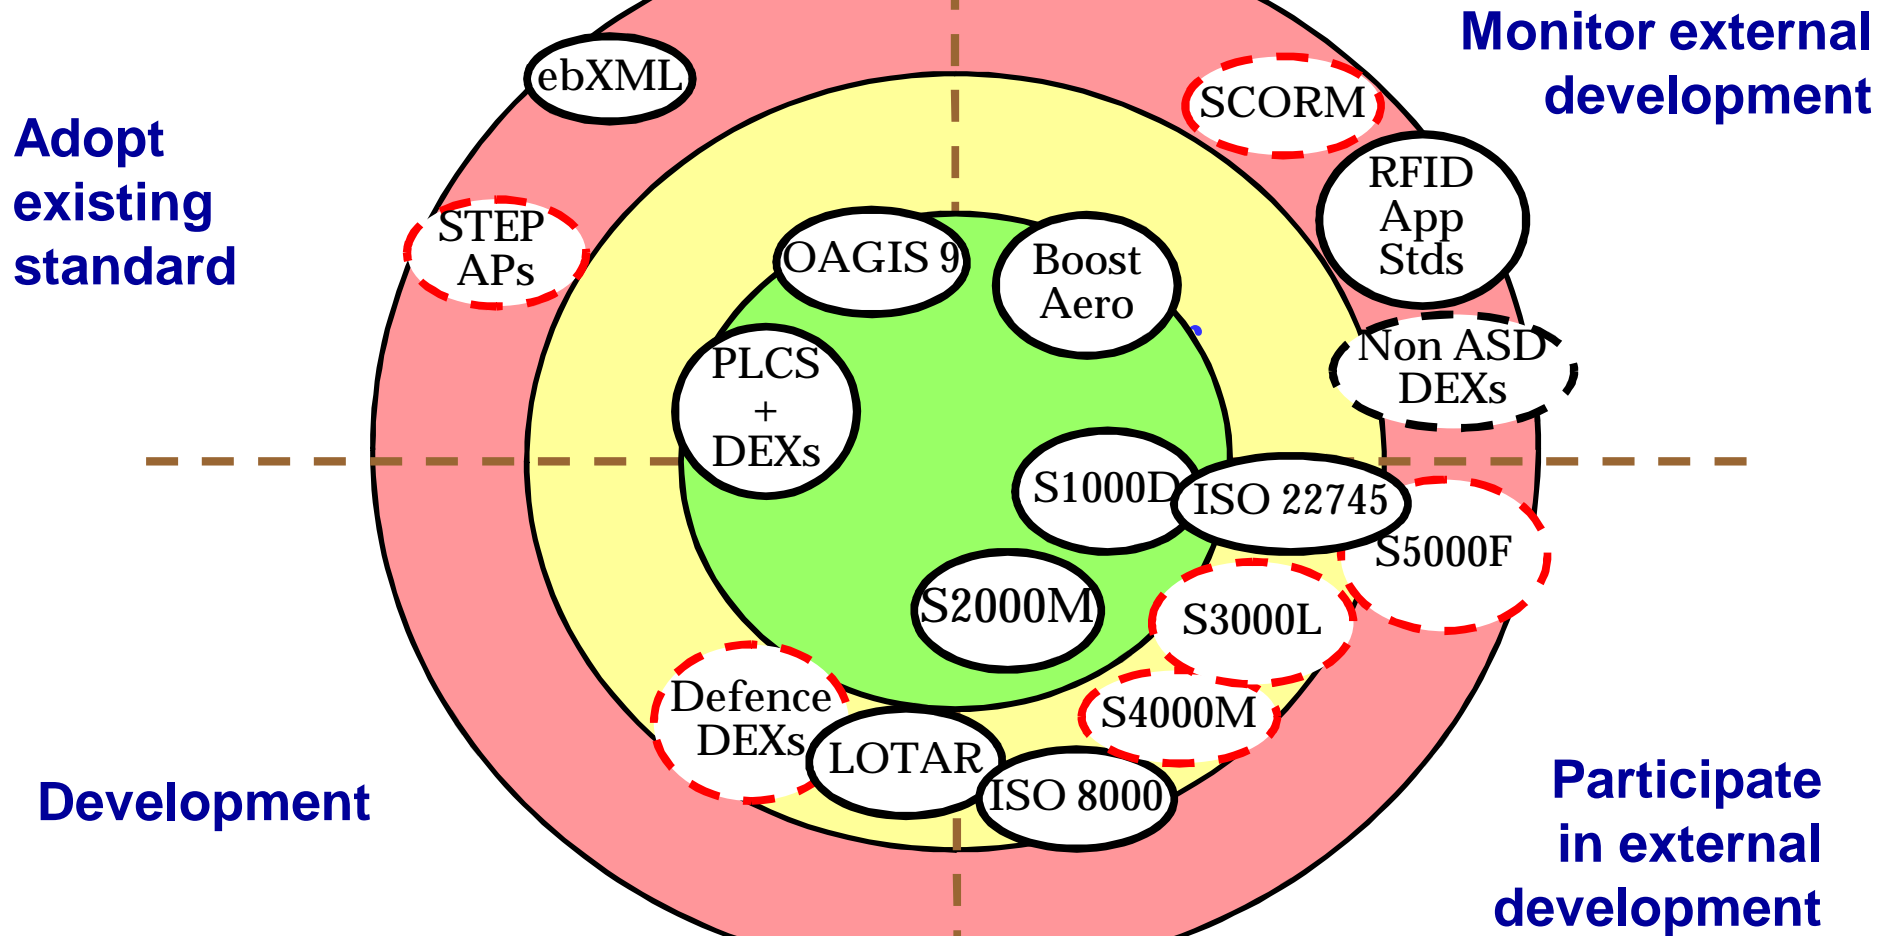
Adopt existing standard

Monitor external development

ebXML

SCORM

RFID App Stds

STEP APs

OAGIS 9

Boost Aero

Non ASD DEXs

PLCS + DEXs

S1000D

ISO 22745

S5000F

S2000M

S3000L

S4000M

Defence DEXs

LOTAR

ISO 8000

Development

Participate in external development